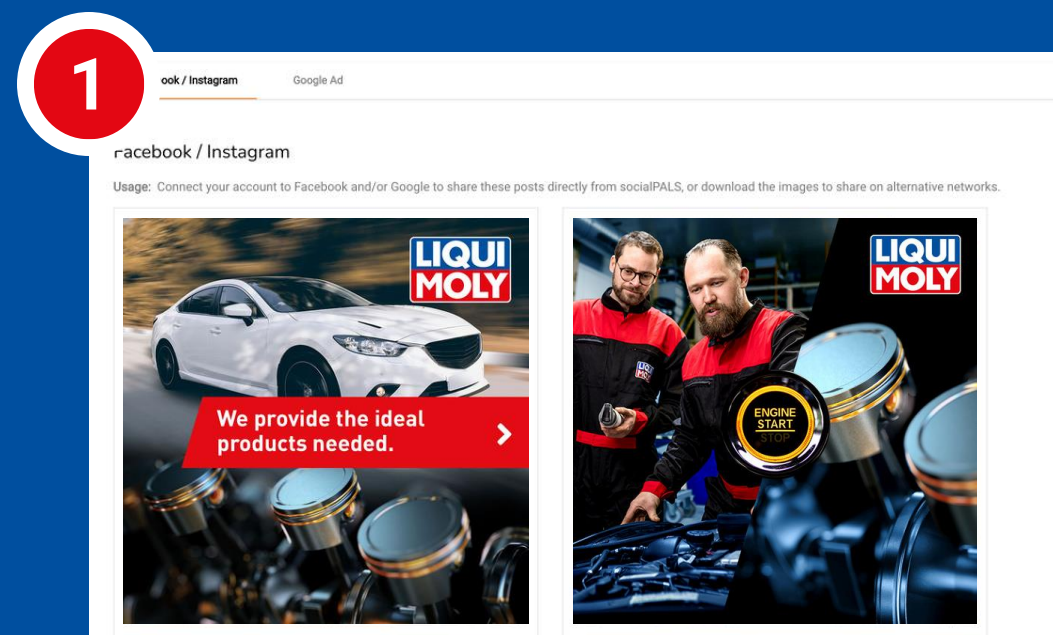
1

ook / Instagram

Google Ad

acebook / Instagram

Usage: Connect your account to Facebook and/or Google to share these posts directly from socialPALS, or download the images to share on alternative networks.

LIQUI MOLY

We provide the ideal products needed.

LIQUI MOLY

ENGINE START STOP